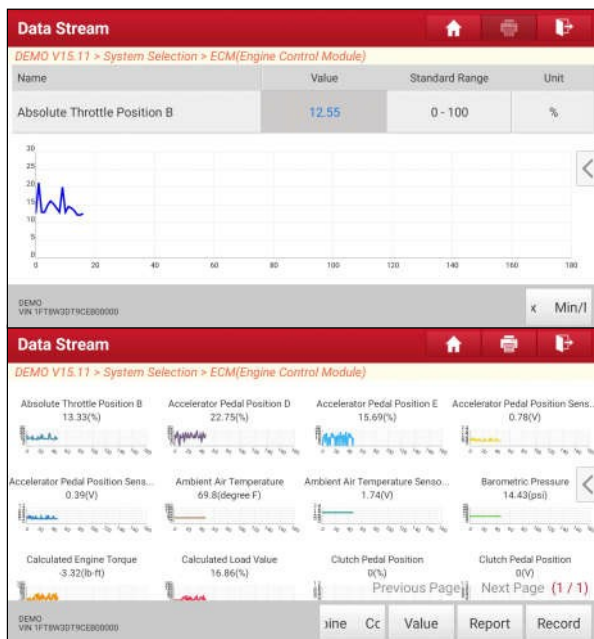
Data Stream

DEMO V15.11 > System Selection > ECM(Engine Control Module)

| Name | Value | Standard Range | Unit |
|---|---|---|---|
| Absolute Throttle Position B | 12.55 | 0 - 100 | % |

30
25
20
15
10
5
0
0 20 40 60 80 100 120 140 160 180

DEMO
VIN 1FT8W3DT9CEB00000

x Min/I

Data Stream

DEMO V15.11 > System Selection > ECM(Engine Control Module)

Absolute Throttle Position B
13.33(%)

Accelerator Pedal Position D
22.75(%)

Accelerator Pedal Position E
15.69(%)

Accelerator Pedal Position Sens...
0.78(V)

Accelerator Pedal Position Sens...
0.39(V)

Ambient Air Temperature
69.8(degree F)

Ambient Air Temperature Senso...
1.74(V)

Barometric Pressure
14.43(psi)

Calculated Engine Torque
-3.32(lb·ft)

Calculated Load Value
16.86(%)

Clutch Pedal Position
0(%)

Clutch Pedal Position
0(V)

Previous Page Next Page (1 / 1)

DEMO
VIN 1FT8W3DT9CEB00000

ine Cc Value Report Record